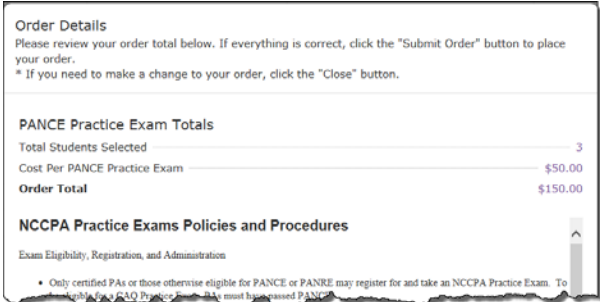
Order Details
Please review your order total below. If everything is correct, click the "Submit Order" button to place your order.
* If you need to make a change to your order, click the "Close" button.

PANCE Practice Exam Totals

| | |
|---|---|
| Total Students Selected | 3 |
| Cost Per PANCE Practice Exam | $50.00 |
| **Order Total** | **$150.00** |

NCCPA Practice Exams Policies and Procedures

Exam Eligibility, Registration, and Administration

• Only certified PAs or those otherwise eligible for PANCE or PANRE may register for and take an NCCPA Practice Exam. To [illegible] eligible for a CAQ Practice Exam, PAs must have passed PANCE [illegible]